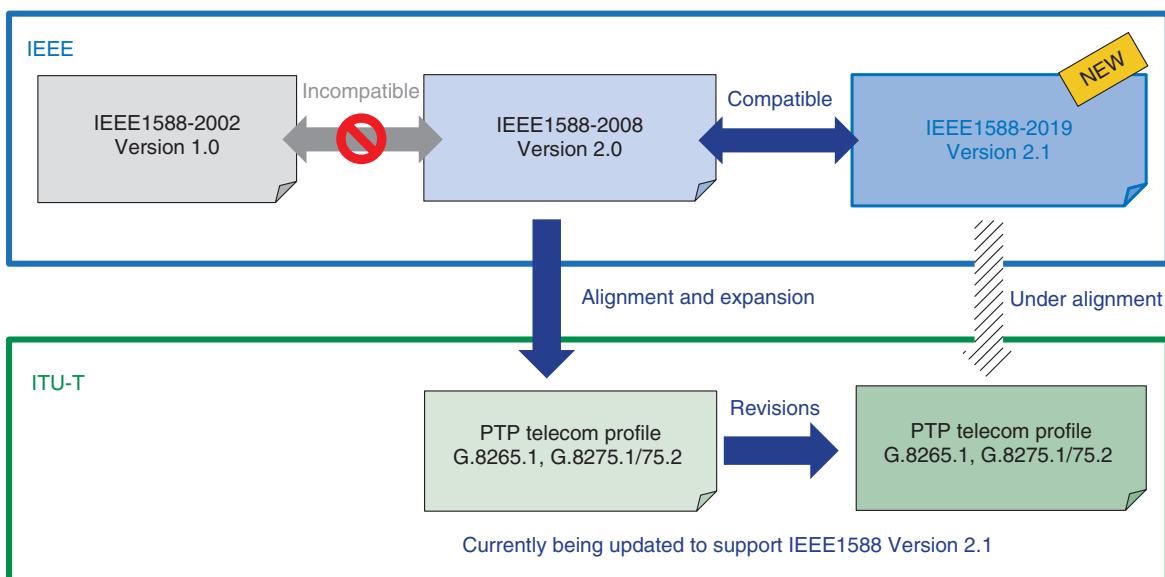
IEEE

IEEE1588-2002
Version 1.0

Incompatible

IEEE1588-2008
Version 2.0

Compatible

NEW

IEEE1588-2019
Version 2.1

Alignment and expansion

Under alignment

ITU-T

PTP telecom profile
G.8265.1, G.8275.1/75.2

Revisions

PTP telecom profile
G.8265.1, G.8275.1/75.2

Currently being updated to support IEEE1588 Version 2.1